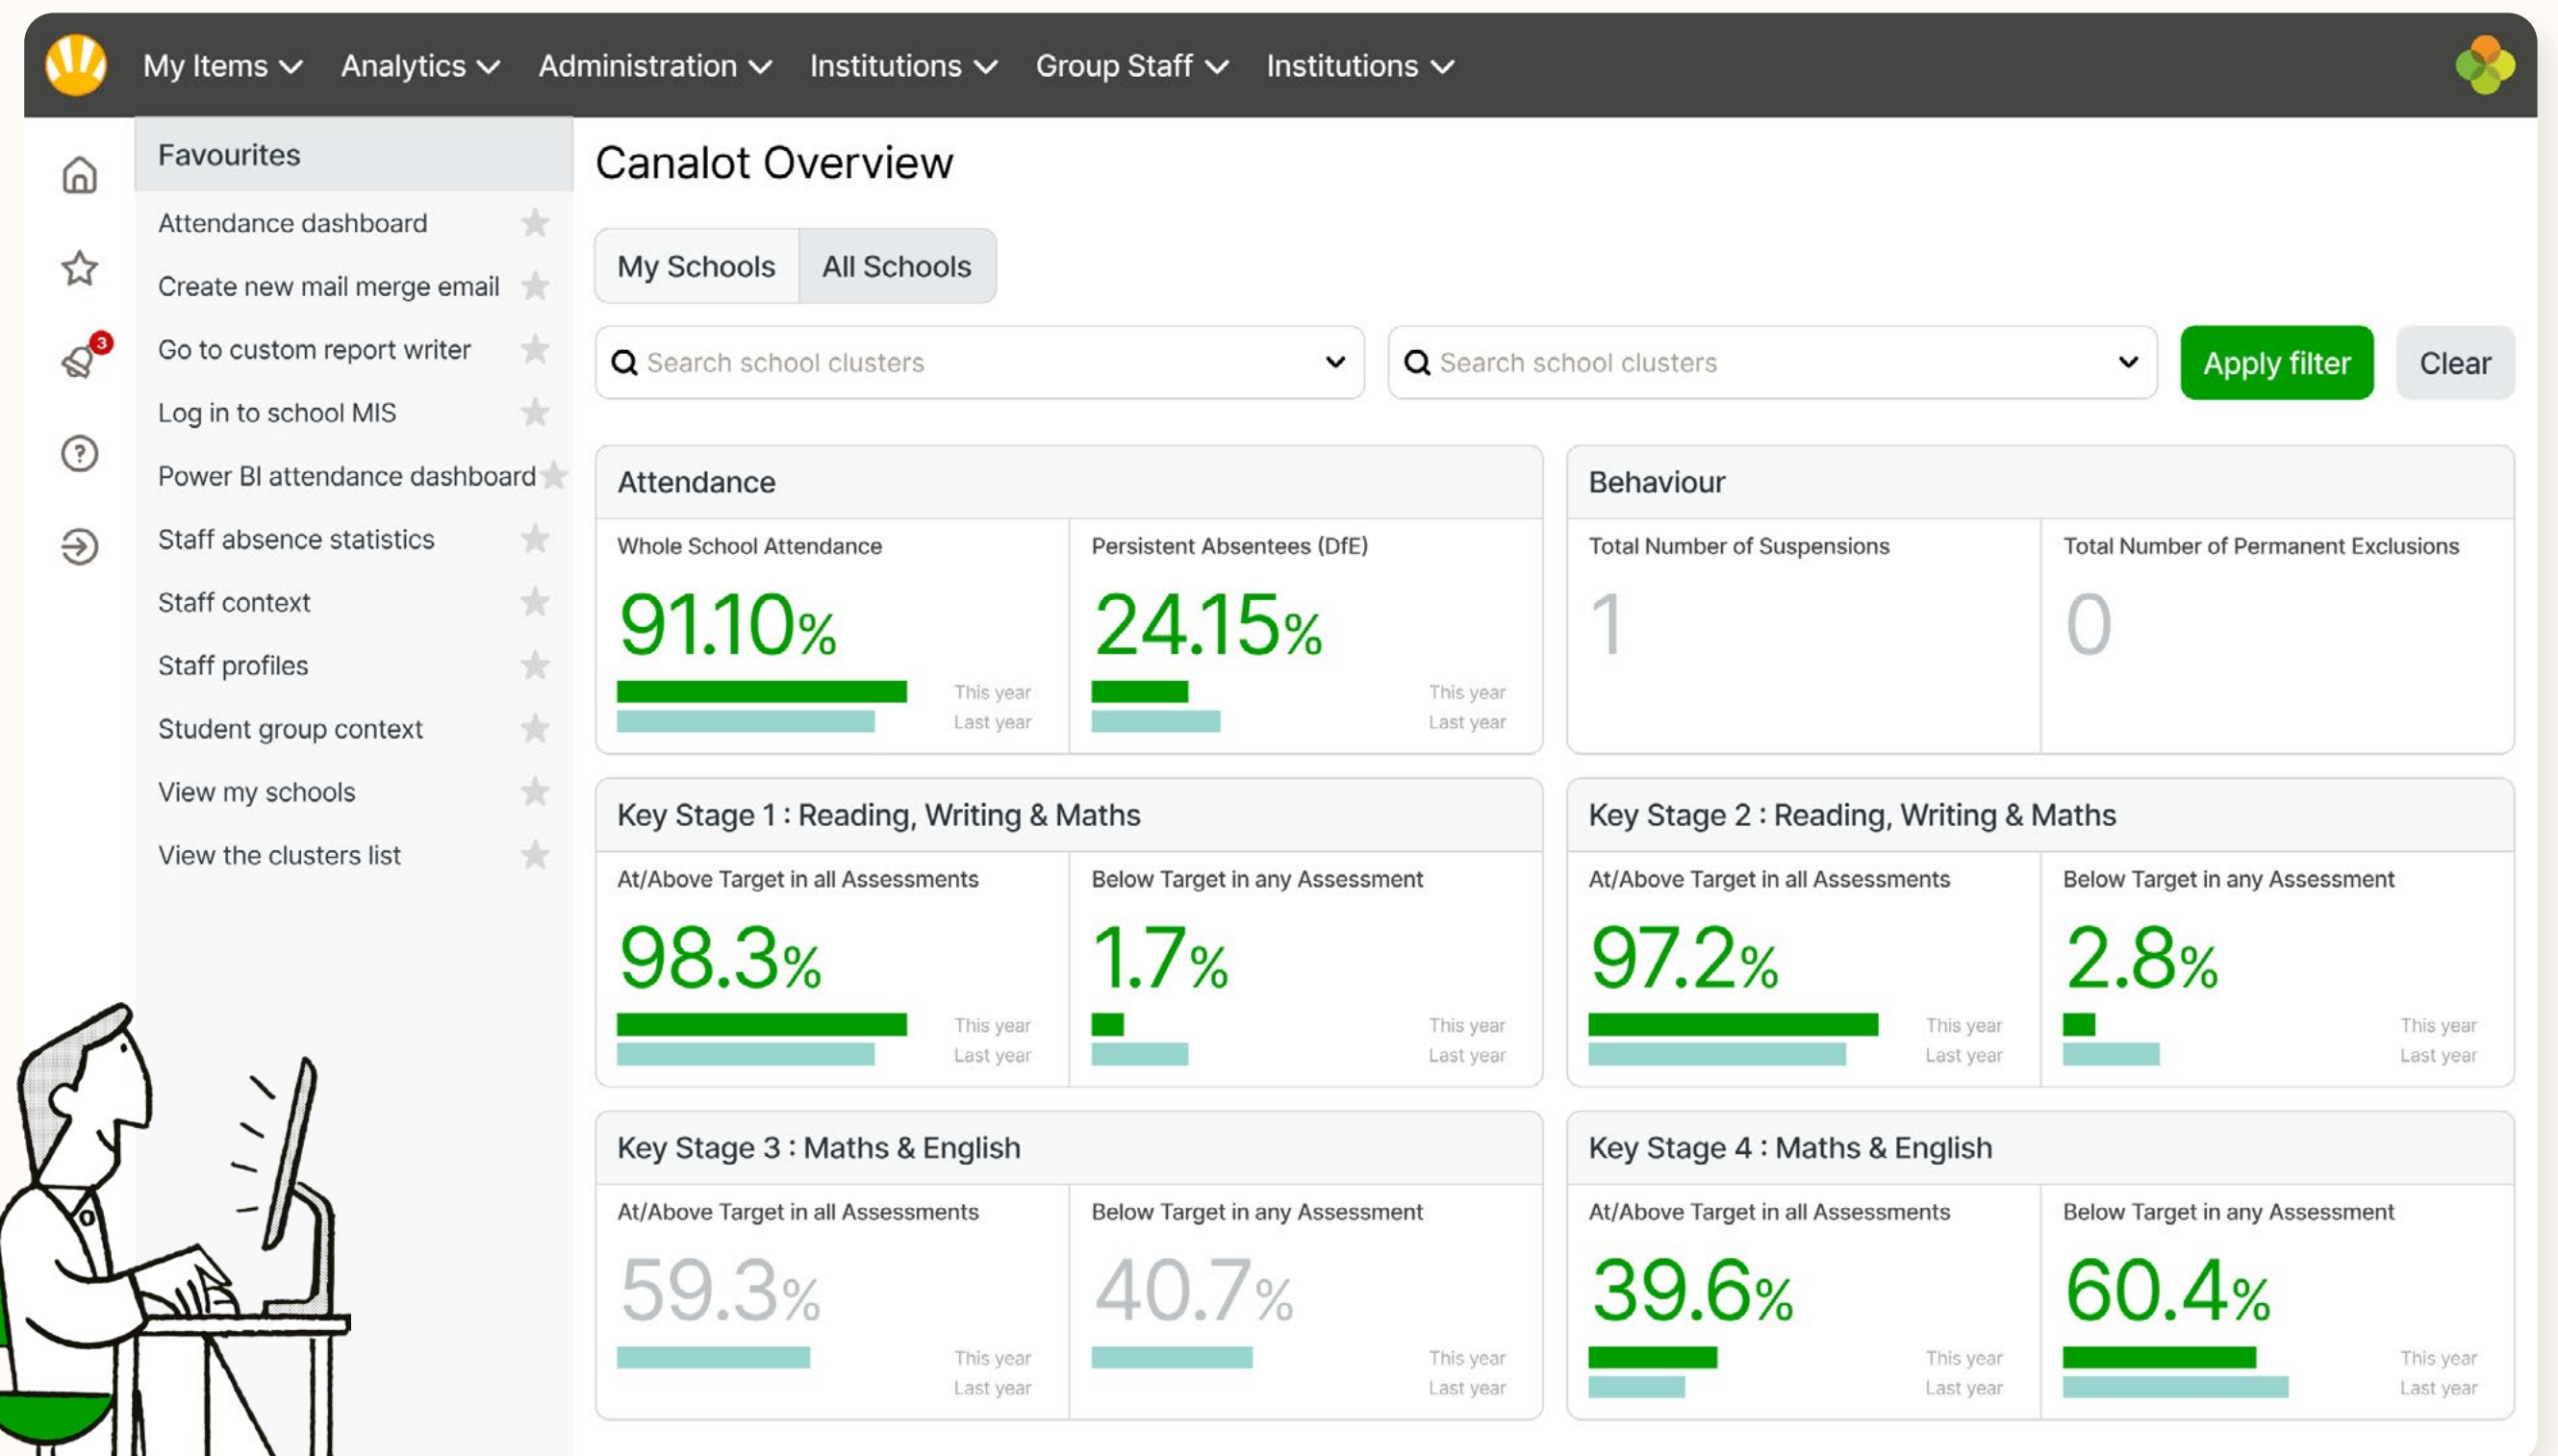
My Items Analytics Administration Institutions Group Staff Institutions

3

Favourites

Attendance dashboard

Create new mail merge email

Go to custom report writer

Log in to school MIS

Power BI attendance dashboard

Staff absence statistics

Staff context

Staff profiles

Student group context

View my schools

View the clusters list

Canalot Overview

My Schools All Schools

Search school clusters

Search school clusters

Apply filter Clear

Attendance

Whole School Attendance

91.10%

This year
Last year

Persistent Absentees (DfE)

24.15%

This year
Last year

Behaviour

Total Number of Suspensions

1

Total Number of Permanent Exclusions

0

Key Stage 1 : Reading, Writing & Maths

At/Above Target in all Assessments

98.3%

This year
Last year

Below Target in any Assessment

1.7%

This year
Last year

Key Stage 2 : Reading, Writing & Maths

At/Above Target in all Assessments

97.2%

This year
Last year

Below Target in any Assessment

2.8%

This year
Last year

Key Stage 3 : Maths & English

At/Above Target in all Assessments

59.3%

This year
Last year

Below Target in any Assessment

40.7%

This year
Last year

Key Stage 4 : Maths & English

At/Above Target in all Assessments

39.6%

This year
Last year

Below Target in any Assessment

60.4%

This year
Last year